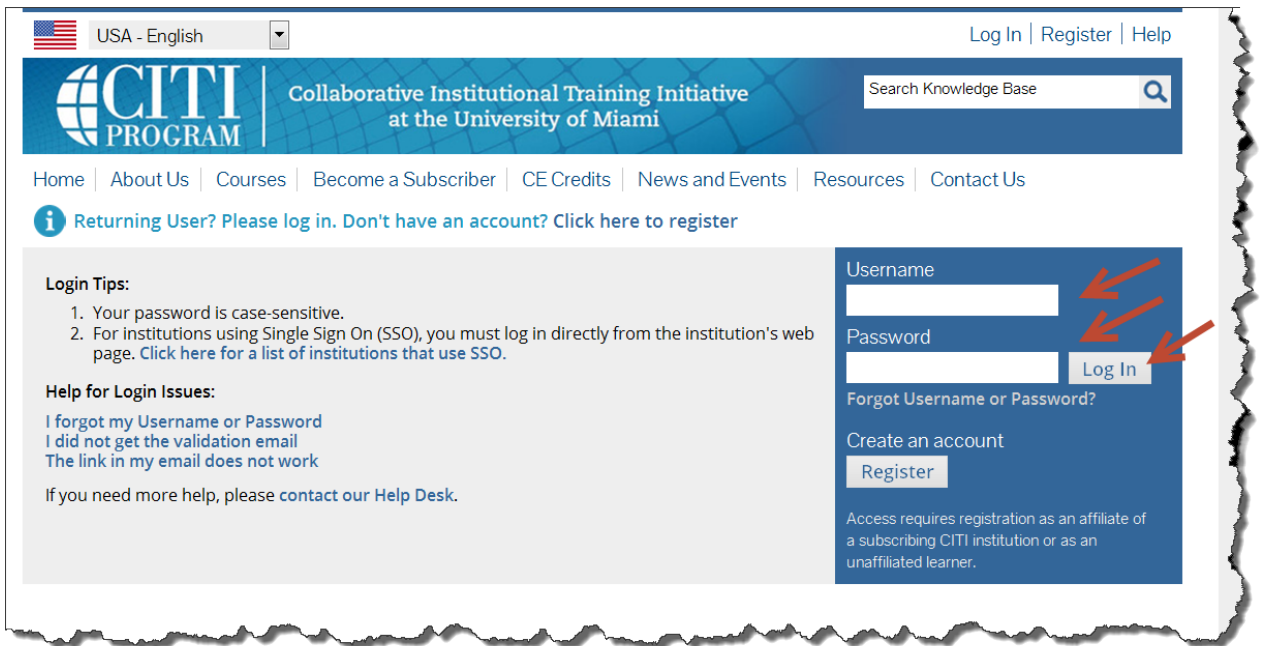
USA - English

Log In | Register | Help

CITI PROGRAM

Collaborative Institutional Training Initiative at the University of Miami

Search Knowledge Base

Home | About Us | Courses | Become a Subscriber | CE Credits | News and Events | Resources | Contact Us

Returning User? Please log in. Don't have an account? Click here to register

Login Tips:

1. Your password is case-sensitive.
2. For institutions using Single Sign On (SSO), you must log in directly from the institution's web page. Click here for a list of institutions that use SSO.

Help for Login Issues:

I forgot my Username or Password
I did not get the validation email
The link in my email does not work

If you need more help, please contact our Help Desk.

Username

Password

Log In

Forgot Username or Password?

Create an account

Register

Access requires registration as an affiliate of a subscribing CITI institution or as an unaffiliated learner.